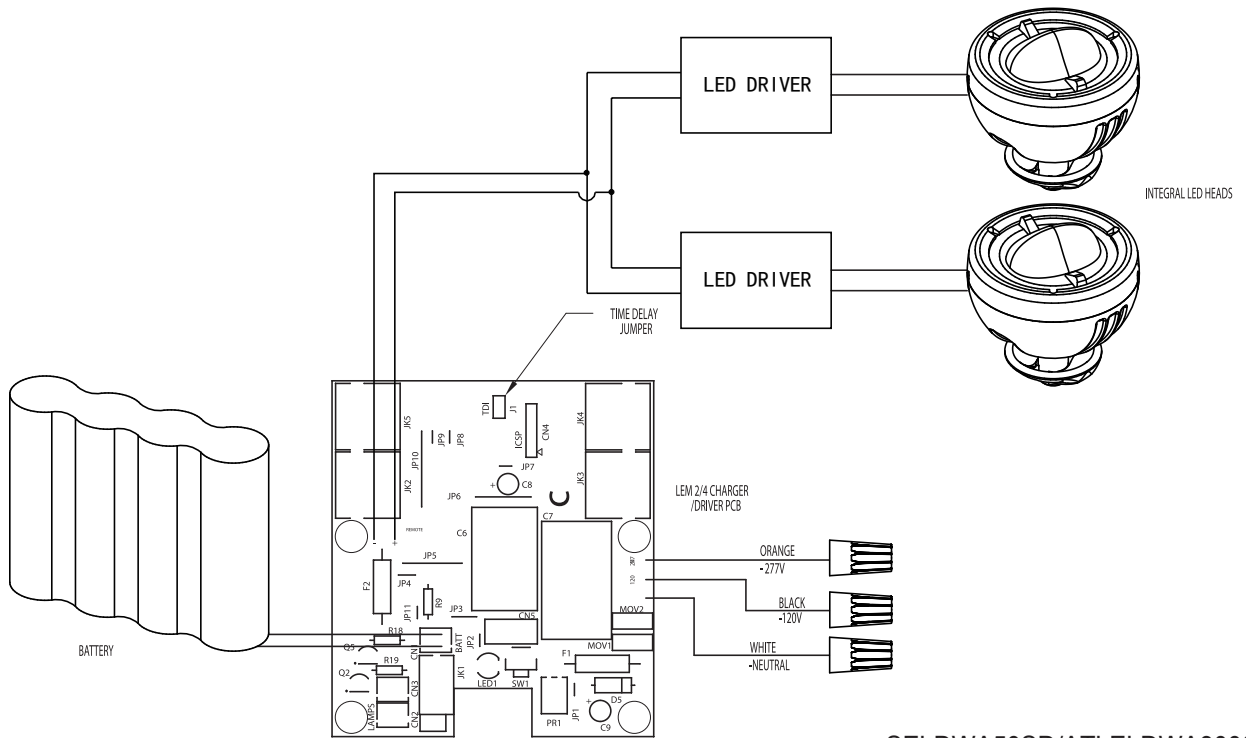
LED DRIVER

LED DRIVER

INTEGRAL LED HEADS

TIME DELAY JUMPER

TDI J1 ICSP CN4 JK5 JK4 JP9 JP8 JP10 JP7 JK2 JK3 JP6 C8 C6 C7 JP5 JP4 F2 R9 JP11 JP3 CN5 MOV2 MOV1 R18 BATT CN JP2 Q5 R19 Q2 CN3 JK1 LED1 SW1 F1 D5 CN2 LAMPS PR1 JP1 C9 277 120

LEM 2/4 CHARGER /DRIVER PCB

ORANGE -277V

BLACK -120V

WHITE -NEUTRAL

BATTERY

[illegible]